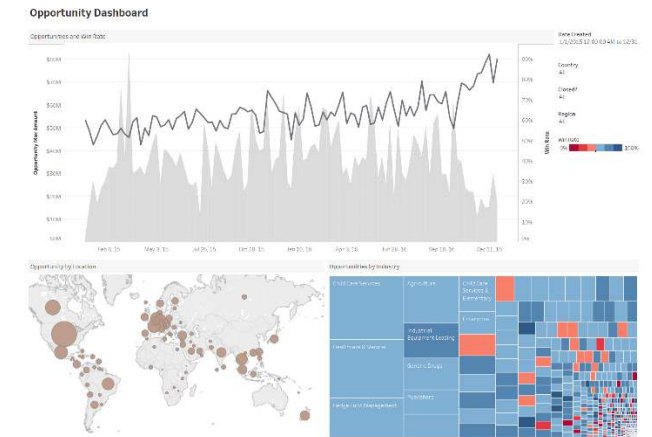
Opportunity Dashboard

Opportunities and Win Rate

$60M
$50M
$40M
$30M
$20M
$10M
$0M

Opportunity Max Amount

80%
70%
60%
50%
40%
30%
20%
10%
0%

Win Rate

Feb 8, 15
May 3, 15
Jul 26, 15
Oct 18, 15
Jan 10, 16
Apr 3, 16
Jun 26, 16
Sep 18, 16
Dec 11, 16

Date Created
1/1/2015 12:00:00 AM to 12/31...

Country
All

Closed?
All

Region
All

Win Rate
0%
100%

Opportunity by Location

Opportunities by Industry

Child Care Services
Agriculture
Child Care Services & Elementary
Healthcare & General
Industrial Equipment Leasing
Generic Drugs
Freight and Management
Publishers
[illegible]